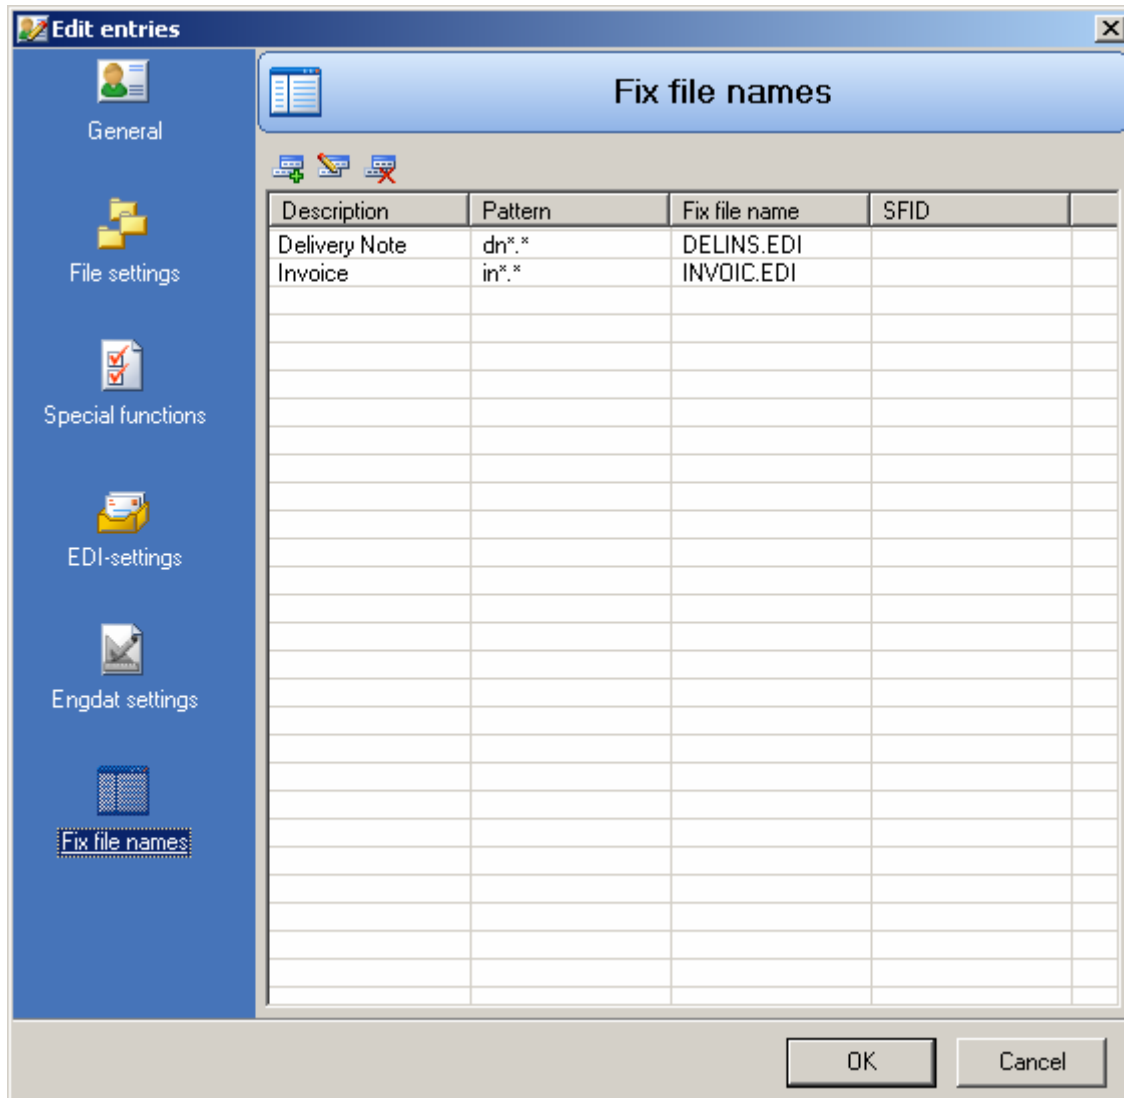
Edit entries

General

File settings

Special functions

EDI-settings

Engdat settings

Fix file names

Fix file names

| Description | Pattern | Fix file name | SFID |
|---|---|---|---|
| Delivery Note | dn*.* | DELINS.EDI | |
| Invoice | in*.* | INVOIC.EDI | |

OK

Cancel